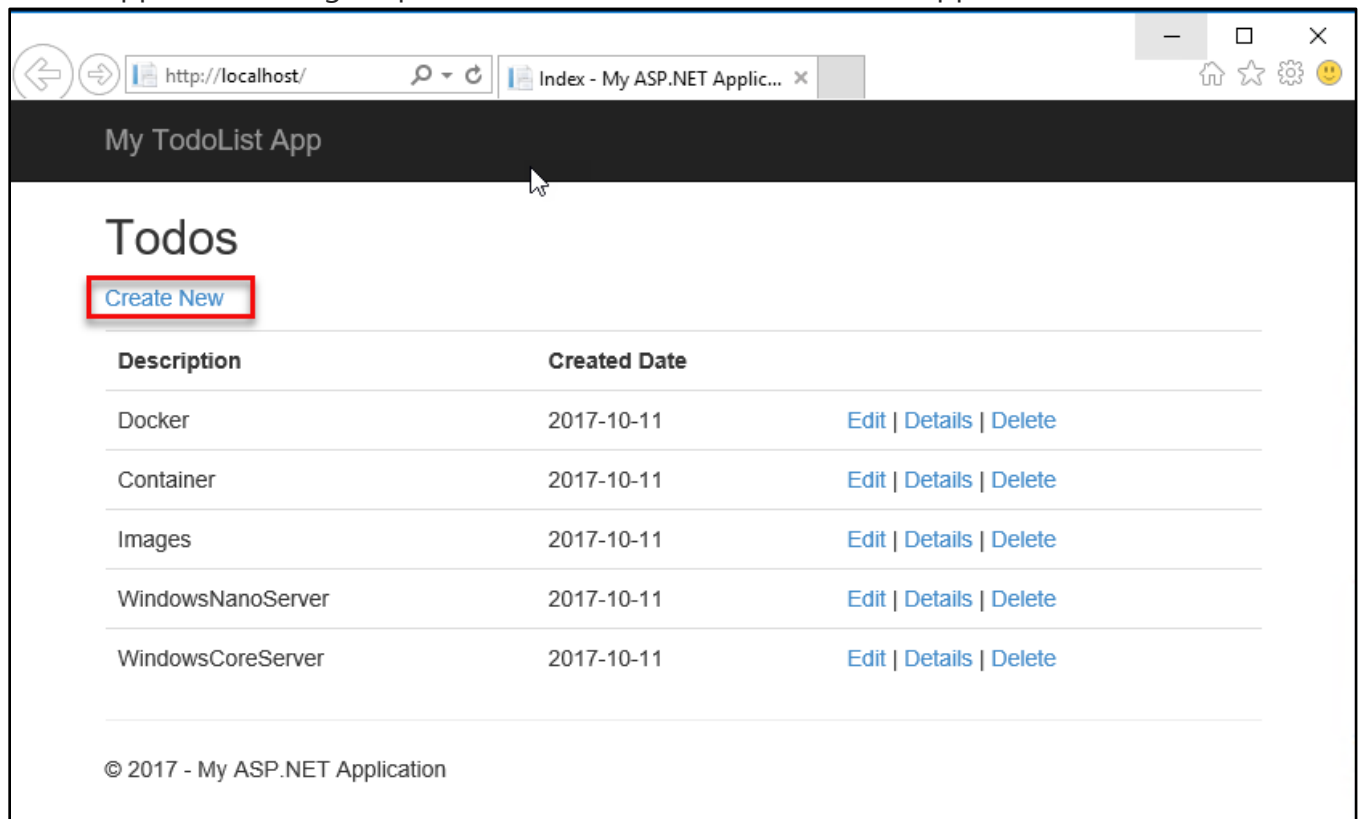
http://localhost/

Index - My ASP.NET Applic...

My TodoList App

Todos

Create New

| Description | Created Date | |
|---|---|---|
| Docker | 2017-10-11 | Edit \| Details \| Delete |
| Container | 2017-10-11 | Edit \| Details \| Delete |
| Images | 2017-10-11 | Edit \| Details \| Delete |
| WindowsNanoServer | 2017-10-11 | Edit \| Details \| Delete |
| WindowsCoreServer | 2017-10-11 | Edit \| Details \| Delete |

© 2017 - My ASP.NET Application